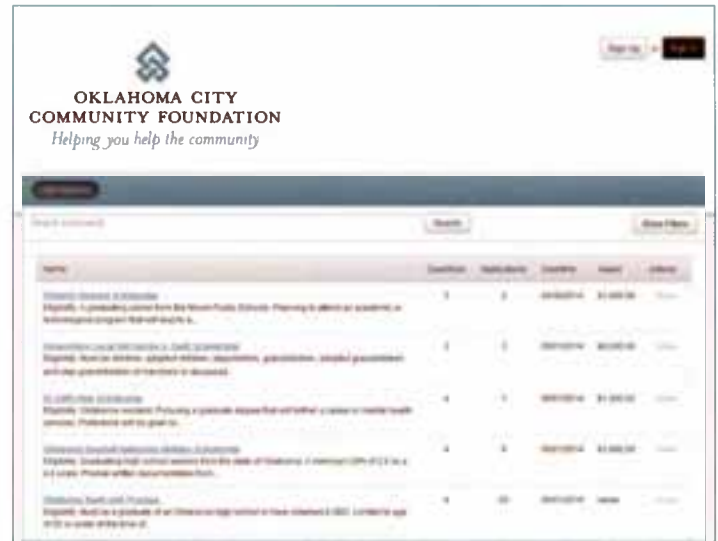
OKLAHOMA CITY
COMMUNITY FOUNDATION
Helping you help the community

Sign Up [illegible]

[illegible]

Search keywords | Search | Show Filters

| Name | Questions | Applications | Deadline | Award | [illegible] |
|---|---|---|---|---|---|
| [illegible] | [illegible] | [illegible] | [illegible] | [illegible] | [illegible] |
| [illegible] | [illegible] | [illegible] | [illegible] | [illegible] | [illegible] |
| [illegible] | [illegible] | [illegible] | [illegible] | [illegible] | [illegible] |
| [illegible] | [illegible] | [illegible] | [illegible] | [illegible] | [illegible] |
| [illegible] | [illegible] | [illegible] | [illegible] | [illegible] | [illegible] |